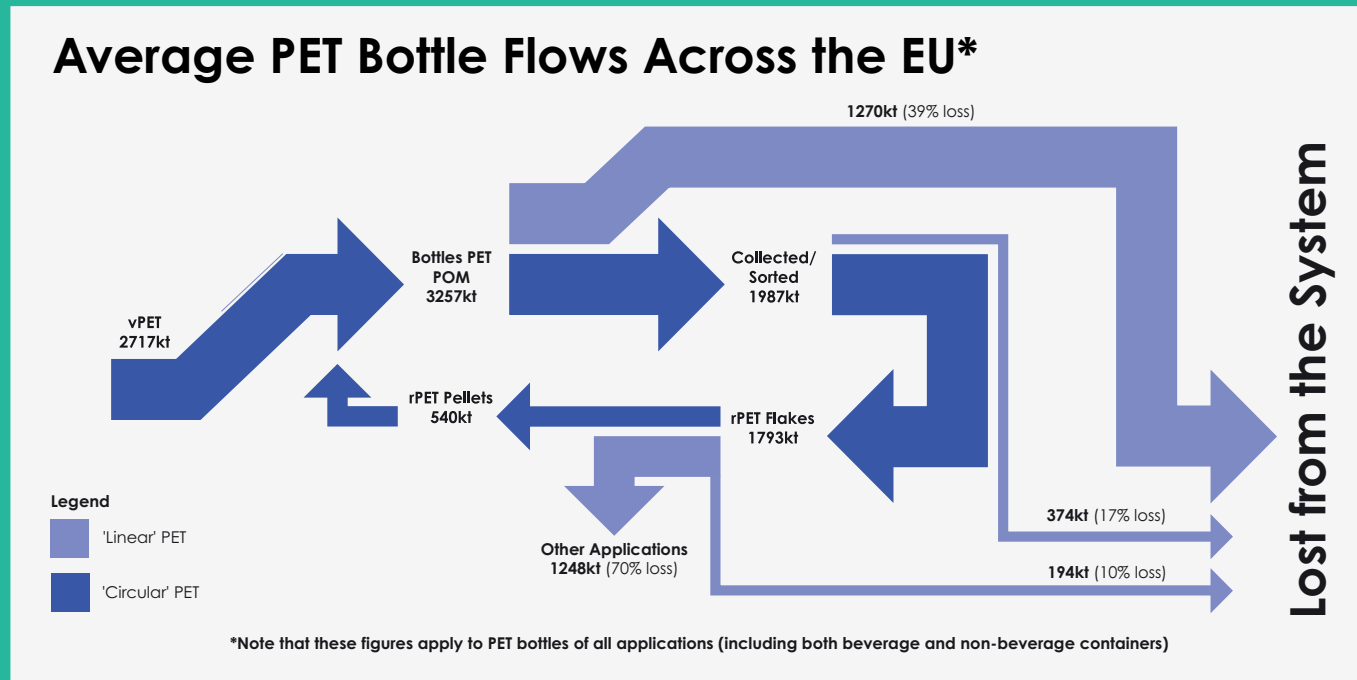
Average PET Bottle Flows Across the EU*

1270kt (39% loss)

vPET
2717kt

Bottles PET
POM
3257kt

Collected/
Sorted
1987kt

rPET Pellets
540kt

rPET Flakes
1793kt

Lost from the System

374kt (17% loss)

194kt (10% loss)

Other Applications
1248kt (70% loss)

Legend
'Linear' PET
'Circular' PET

*Note that these figures apply to PET bottles of all applications (including both beverage and non-beverage containers)